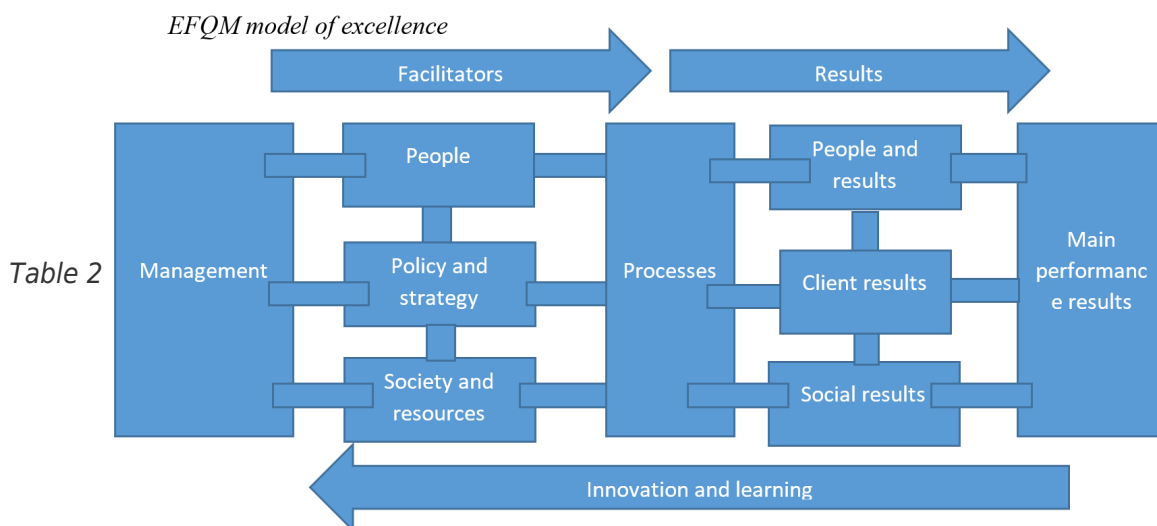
EFQM model of excellence

Facilitators

Results

Table 2

Management

People

Policy and strategy

Society and resources

Processes

People and results

Client results

Social results

Main performance results

Innovation and learning